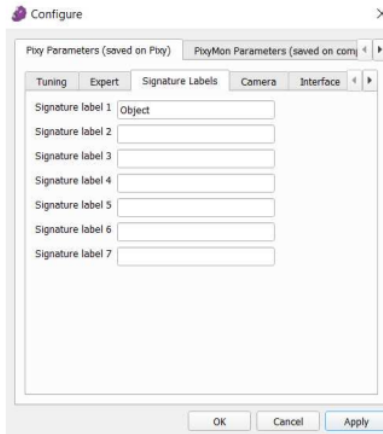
Configure

×

Pixy Parameters (saved on Pixy) | PixyMon Parameters (saved on com

Tuning | Expert | Signature Labels | Camera | Interface

Signature label 1 Object
Signature label 2
Signature label 3
Signature label 4
Signature label 5
Signature label 6
Signature label 7

OK | Cancel | Apply